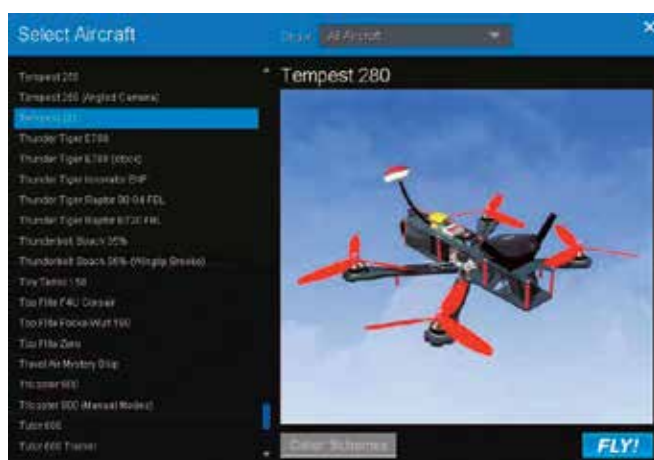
Select Aircraft

Show: All Aircraft

×

Tempest 280
Tempest 280 (Angled Camera)
Tempest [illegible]
Thunder Tiger E700
Thunder Tiger E700 (stock)
Thunder Tiger Innovator EHP
Thunder Tiger Raptor 90 G4 FBL
Thunder Tiger Raptor E720 FBL
Thunderbolt Beach 35%
Thunderbolt Beach 35% (Wingtip Smoke)
Tiny Tamer 1.50
Top Flite F4U Corsair
Top Flite Focke-Wulf 190
Top Flite Zero
Travel Air Mystery Ship
Tricopter 600
Tricopter 600 (Manual Modes)
Tutor 600
Tutor 600 Trainer

Tempest 280

Color Schemes

FLY!